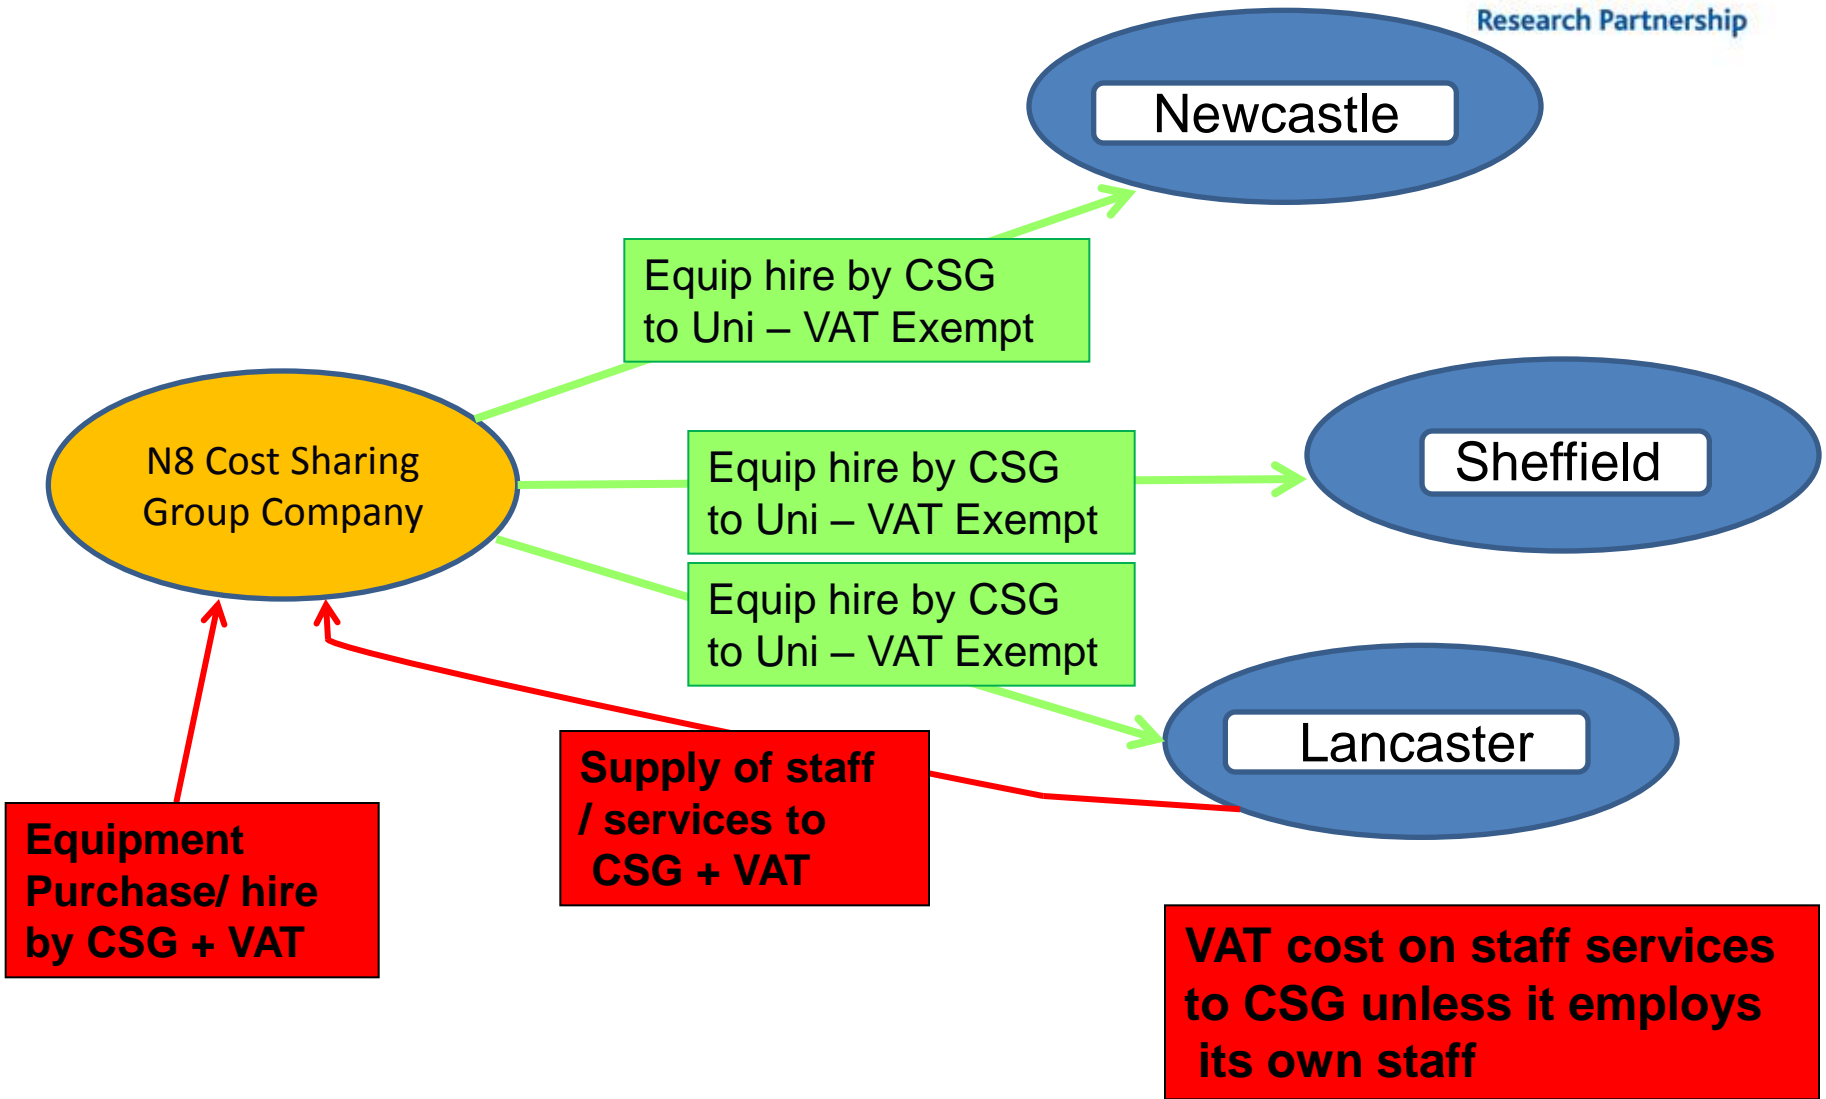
Research Partnership

Newcastle

Equip hire by CSG to Uni – VAT Exempt

N8 Cost Sharing Group Company

Equip hire by CSG to Uni – VAT Exempt

Sheffield

Equip hire by CSG to Uni – VAT Exempt

Lancaster

Supply of staff / services to CSG + VAT

Equipment Purchase/ hire by CSG + VAT

VAT cost on staff services to CSG unless it employs its own staff